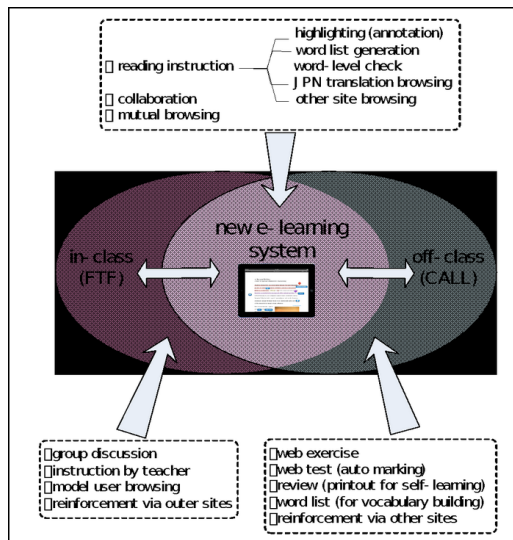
reading instruction
highlighting (annotation)
word list generation
word- level check
J PN translation browsing
other site browsing
collaboration
mutual browsing

in- class (FTF)

new e- learning system

off- class (CALL)

group discussion
instruction by teacher
model user browsing
reinforcement via outer sites

web exercise
web test (auto marking)
review (printout for self- learning)
word list (for vocabulary building)
reinforcement via other sites